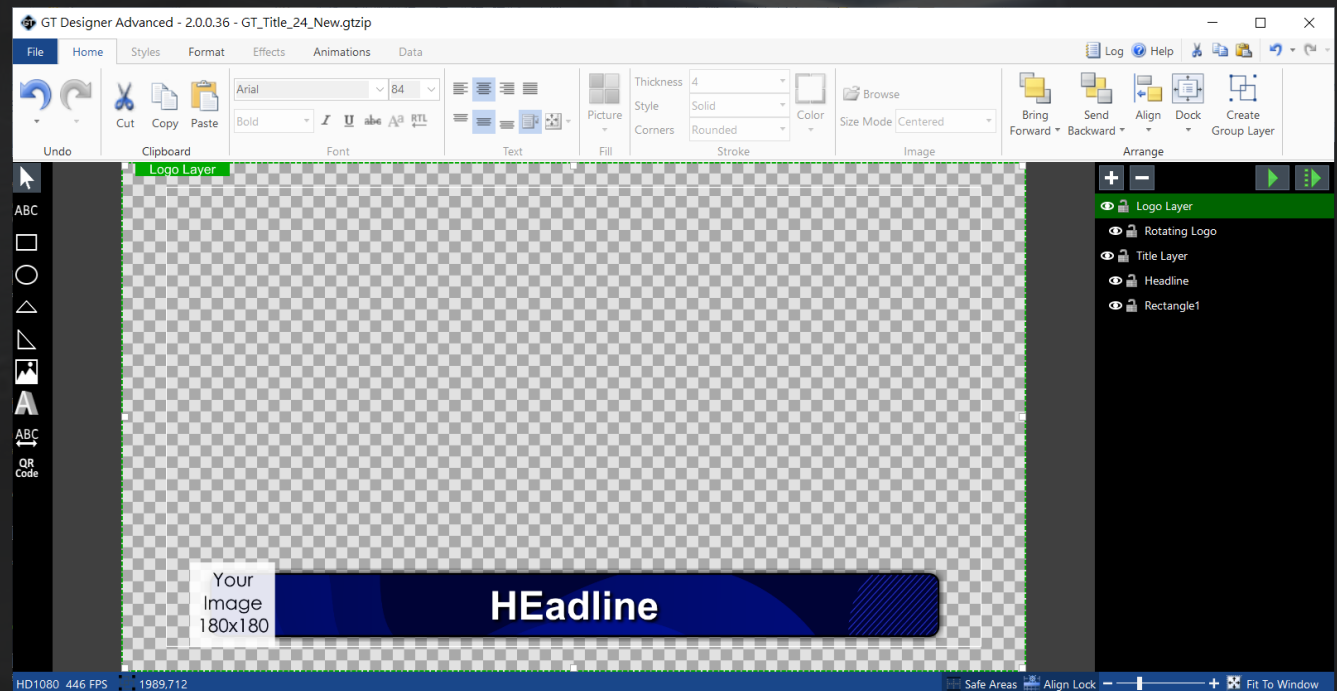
GT Designer Advanced - 2.0.0.36 - GT_Title_24_New.gtzip

File Home Styles Format Effects Animations Data

Log Help

Undo

Cut Copy Paste
Clipboard

Arial 84
Bold
Font

Text

Picture
Fill

Thickness 4
Style Solid
Corners Rounded
Color
Stroke

Browse
Size Mode Centered
Image

Bring Forward
Send Backward
Align
Dock
Create Group Layer
Arrange

ABC
ABC
QR Code

Logo Layer

Logo Layer
Rotating Logo
Title Layer
Headline
Rectangle1

Your Image 180x180

HEadline

HD1080 446 FPS 1989,712 Safe Areas Align Lock Fit To Window